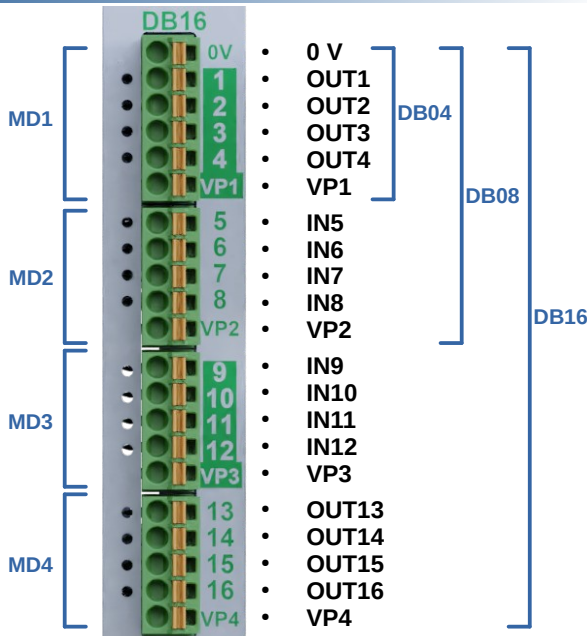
DB16

MD1

0V
1
2
3
4
VP1

• 0 V
• OUT1
• OUT2
• OUT3
• OUT4
• VP1

DB04

MD2

5
6
7
8
VP2

• IN5
• IN6
• IN7
• IN8
• VP2

DB08

MD3

9
10
11
12
VP3

• IN9
• IN10
• IN11
• IN12
• VP3

DB16

MD4

13
14
15
16
VP4

• OUT13
• OUT14
• OUT15
• OUT16
• VP4